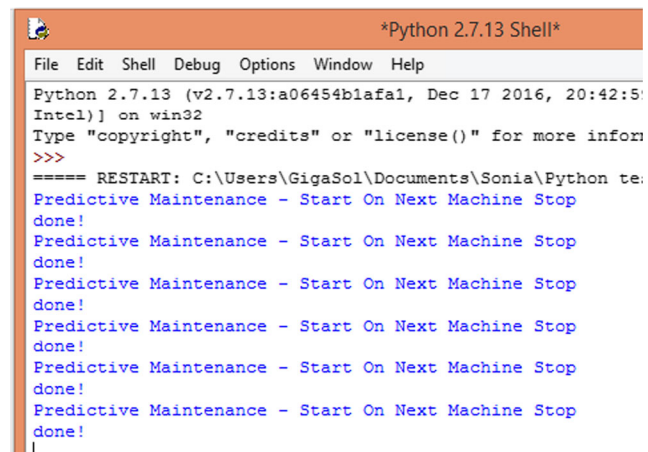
*Python 2.7.13 Shell*

File Edit Shell Debug Options Window Help

Python 2.7.13 (v2.7.13:a06454b1afa1, Dec 17 2016, 20:42:5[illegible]
Intel)] on win32
Type "copyright", "credits" or "license()" for more infor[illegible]
>>>
===== RESTART: C:\Users\GigaSol\Documents\Sonia\Python te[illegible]
Predictive Maintenance - Start On Next Machine Stop
done!
Predictive Maintenance - Start On Next Machine Stop
done!
Predictive Maintenance - Start On Next Machine Stop
done!
Predictive Maintenance - Start On Next Machine Stop
done!
Predictive Maintenance - Start On Next Machine Stop
done!
Predictive Maintenance - Start On Next Machine Stop
done!